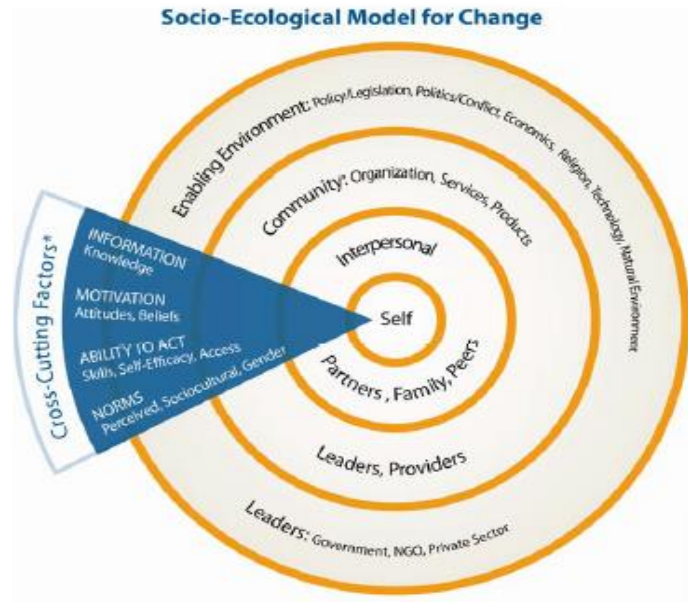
Socio-Ecological Model for Change

Enabling Environment: Policy/Legislation, Politics/Conflict, Economics, Religion, Technology, Natural Environment

Community*: Organization, Services, Products

Interpersonal

Self

Partners, Family, Peers

Leaders, Providers

Leaders: Government, NGO, Private Sector

Cross-Cutting Factors*

INFORMATION
Knowledge

MOTIVATION
Attitudes, Beliefs

ABILITY TO ACT
Skills, Self-Efficacy, Access

NORMS
Perceived, Sociocultural, Gender